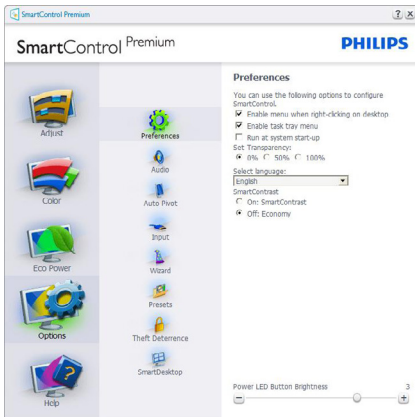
SmartControl Premium

? X

SmartControl Premium

PHILIPS

Adjust

Color

Eco Power

Options

Help

Preferences

Audio

Auto Pivot

Input

Wizard

Presets

Theft Deterence

SmartDesktop

Preferences

You can use the following options to configure SmartControl.

☑ Enable menu when right-clicking on desktop

☑ Enable task tray menu

☐ Run at system start-up

Set Transparency:

◉ 0% ○ 50% ○ 100%

Select language:

English

SmartContrast

○ On: SmartContrast

◉ Off: Economy

Power LED Button Brightness

3